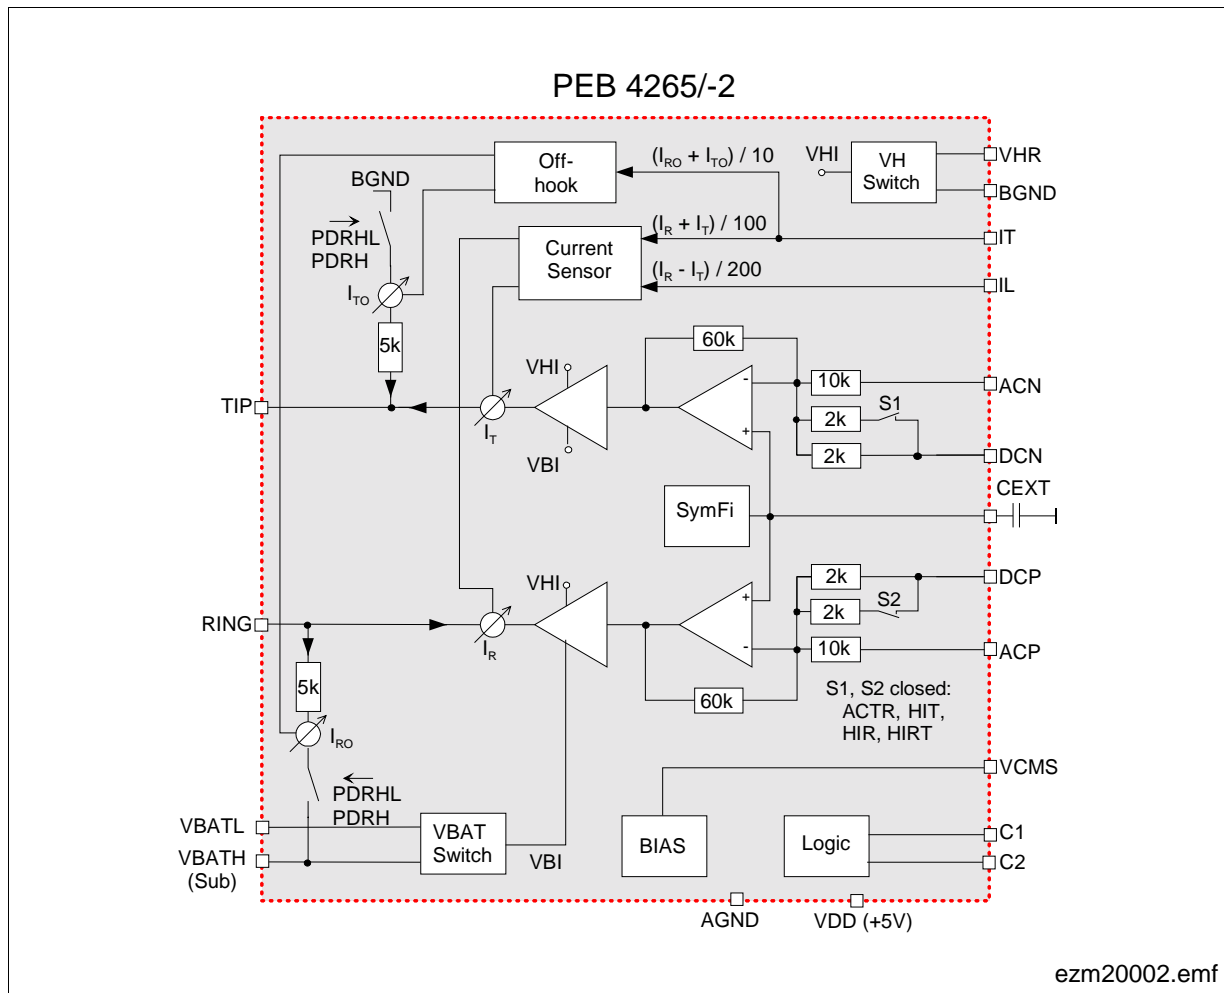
PEB 4265/-2

Off-hook

$(I_{RO} + I_{TO}) / 10$

VHI

VH Switch

VHR

BGND

BGND

PDRHL
PDRH

Current Sensor

$(I_R + I_T) / 100$

IT

$(I_R - I_T) / 200$

IL

$I_{TO}$

5k

60k

VHI

10k

ACN

TIP

$I_T$

2k

S1

VBI

2k

DCN

CEXT

SymFi

VHI

2k

DCP

2k

S2

RING

$I_R$

10k

ACP

5k

60k

S1, S2 closed:
ACTR, HIT,
HIR, HIRT

$I_{RO}$

VCMS

PDRHL
PDRH

VBATL

VBAT Switch

BIAS

Logic

C1

VBATH (Sub)

VBI

C2

AGND

VDD (+5V)

ezm20002.emf